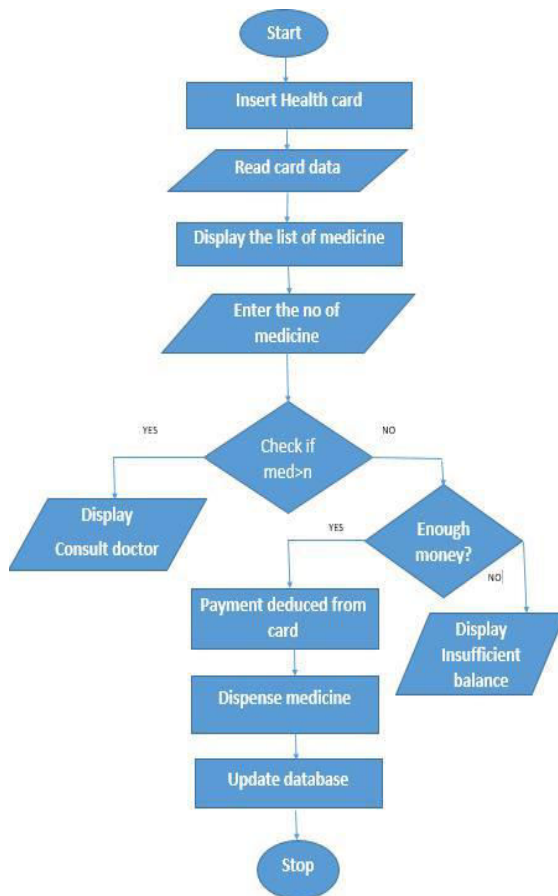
Start

Insert Health card

Read card data

Display the list of medicine

Enter the no of medicine

YES

Check if med>n

NO

Display Consult doctor

YES

Enough money?

NO

Payment deduced from card

Display Insufficient balance

Dispense medicine

Update database

Stop